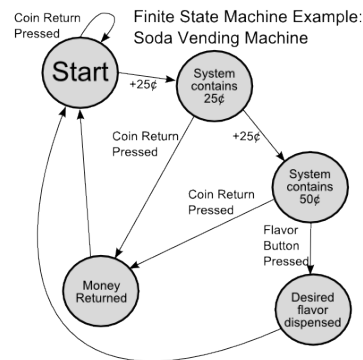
Coin Return Pressed

Finite State Machine Example: Soda Vending Machine

Start

+25¢

System contains 25¢

Coin Return Pressed

+25¢

System contains 50¢

Coin Return Pressed

Flavor Button Pressed

Money Returned

Desired flavor dispensed